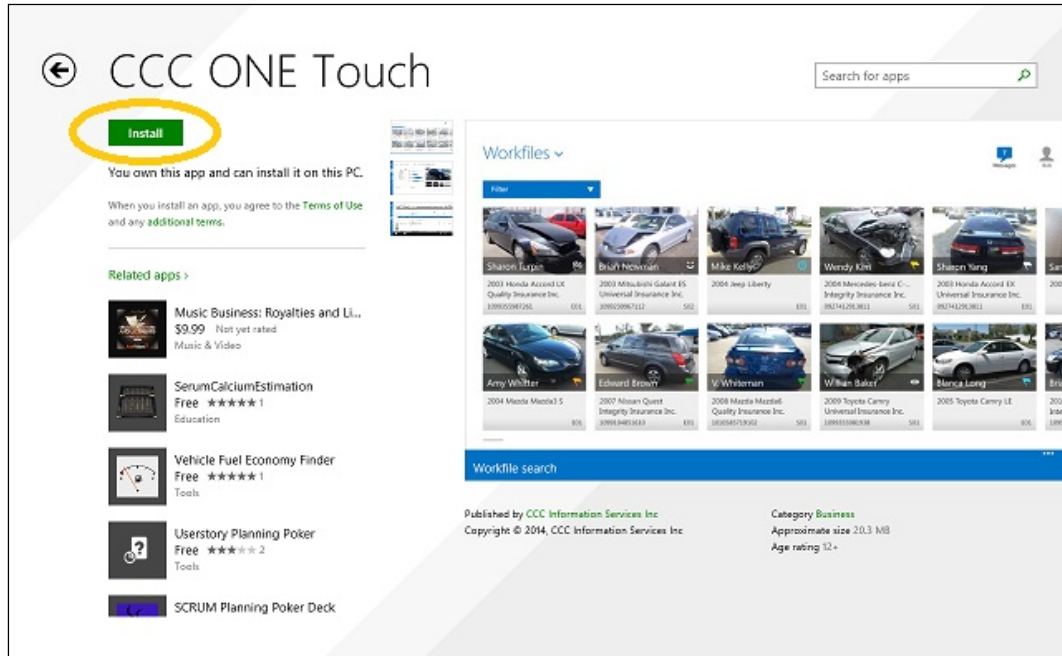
CCC ONE Touch

Search for apps

Install

You own this app and can install it on this PC.

When you install an app, you agree to the Terms of Use and any additional terms.

Related apps ›

Music Business: Royalties and Li...
$9.99 Not yet rated
Music & Video

SerumCalciumEstimation
Free ★★★★★ 1
Education

Vehicle Fuel Economy Finder
Free ★★★★★ 1
Tools

Userstory Planning Poker
Free ★★★★★ 2
Tools

SCRUM Planning Poker Deck

Workfiles

Filter

Sharon Turpin
2003 Honda Accord LX
Quality Insurance Inc.

Brian Newman
2003 Mitsubishi Galant ES
Universal Insurance Inc.

Mike Kelly
2004 Jeep Liberty

Wendy Kim
2004 Mercedes-benz C-...
Integrity Insurance Inc.

Sharon Yang
2003 Honda Accord EX
Universal Insurance Inc.

Amy Whitter
2004 Mazda Mazda3 S

Edward Brown
2007 Nissan Quest
Integrity Insurance Inc.

V. Whiteman
2008 Mazda Mazda6
Quality Insurance Inc.

William Baker
2009 Toyota Camry
Universal Insurance Inc.

Bianca Long
2005 Toyota Camry LE

Workfile search

Published by CCC Information Services Inc
Copyright © 2014, CCC Information Services Inc

Category Business
Approximate size 20.3 MB
Age rating 12+